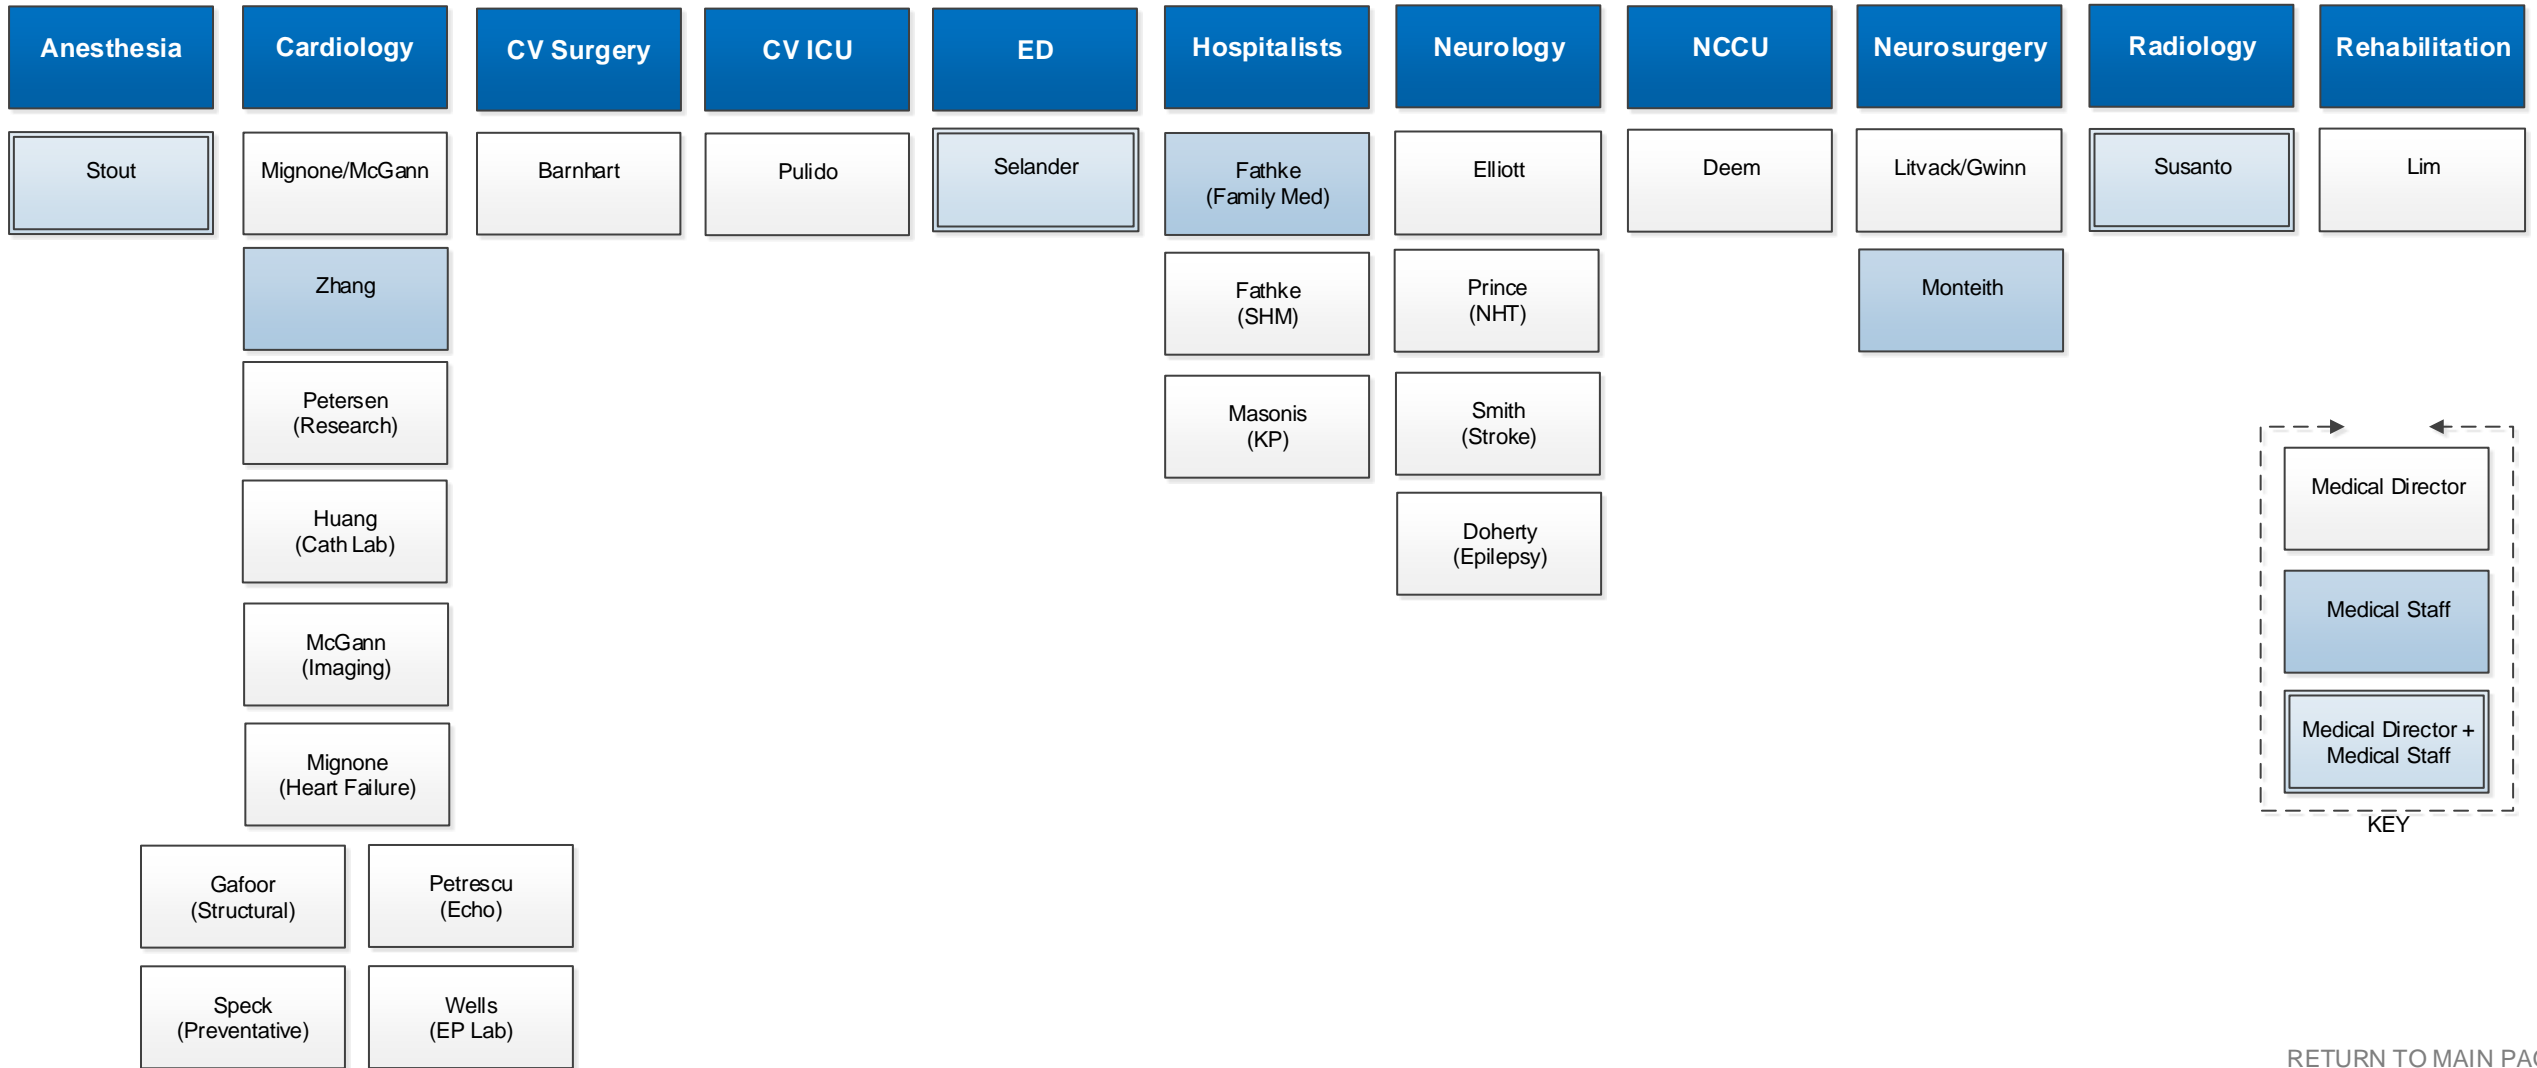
Anesthesia

Stout

Cardiology

Mignone/McGann

Zhang

Petersen (Research)

Huang (Cath Lab)

McGann (Imaging)

Mignone (Heart Failure)

Gafoor (Structural)

Petrescu (Echo)

Speck (Preventative)

Wells (EP Lab)

CV Surgery

Barnhart

CV ICU

Pulido

ED

Selander

Hospitalists

Fathke (Family Med)

Fathke (SHM)

Masonis (KP)

Neurology

Elliott

Prince (NHT)

Smith (Stroke)

Doherty (Epilepsy)

NCCU

Deem

Neurosurgery

Litvack/Gwinn

Monteith

Radiology

Susanto

Rehabilitation

Lim

Medical Director

Medical Staff

Medical Director + Medical Staff

KEY

RETURN TO MAIN PA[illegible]